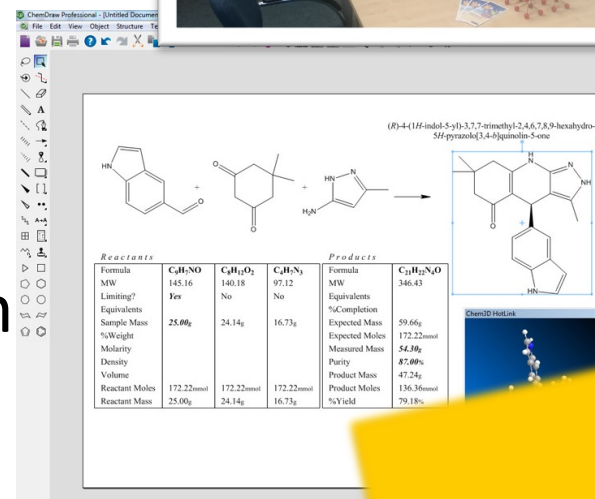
ChemDraw Professional - [Untitled Documen
File Edit View Object Structure Te

(R)-4-(1H-indol-5-yl)-3,7,7-trimethyl-2,4,6,7,8,9-hexahydro-5H-pyrazolo[3,4-b]quinolin-5-one

HN
O
O
O
HN
N
$H_2N$
N
HN
H
N
N
O

Reactants

| Formula | $C_9H_7NO$ | $C_8H_{12}O_2$ | $C_4H_7N_3$ |
|---|---|---|---|
| MW | 145.16 | 140.18 | 97.12 |
| Limiting? | Yes | No | No |
| Equivalents | | | |
| Sample Mass | 25.00g | 24.14g | 16.73g |
| %Weight | | | |
| Molarity | | | |
| Density | | | |
| Volume | | | |
| Reactant Moles | 172.22mmol | 172.22mmol | 172.22mmol |
| Reactant Mass | 25.00g | 24.14g | 16.73g |

Products

| Formula | $C_{21}H_{22}N_4O$ |
|---|---|
| MW | 346.43 |
| Equivalents | |
| %Completion | |
| Expected Mass | 59.66g |
| Expected Moles | 172.22mmol |
| Measured Mass | 54.30g |
| Purity | 87.00% |
| Product Mass | 47.24g |
| Product Moles | 136.36mmol |
| %Yield | 79.18% |

Chem3D HotLink